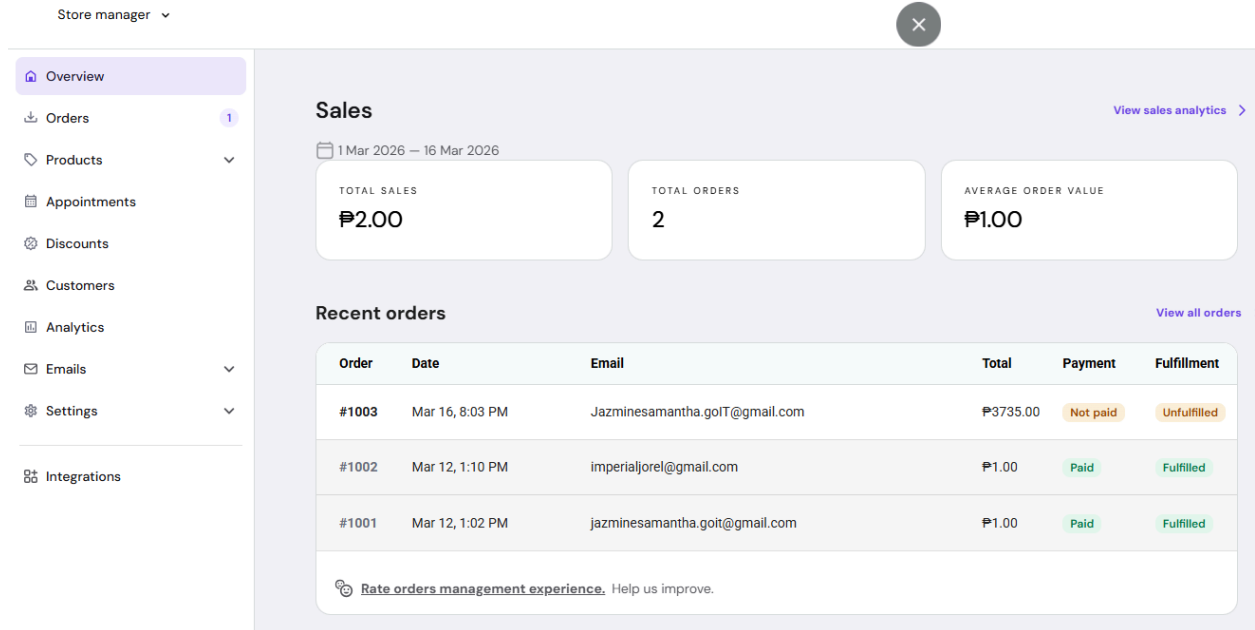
Store manager

Overview
Orders 1
Products
Appointments
Discounts
Customers
Analytics
Emails
Settings
Integrations

Sales
View sales analytics
1 Mar 2026 — 16 Mar 2026

TOTAL SALES
₱2.00

TOTAL ORDERS
2

AVERAGE ORDER VALUE
₱1.00

Recent orders
View all orders

| Order | Date | Email | Total | Payment | Fulfillment |
|---|---|---|---|---|---|
| #1003 | Mar 16, 8:03 PM | Jazminesamantha.goIT@gmail.com | ₱3735.00 | Not paid | Unfulfilled |
| #1002 | Mar 12, 1:10 PM | imperialjorel@gmail.com | ₱1.00 | Paid | Fulfilled |
| #1001 | Mar 12, 1:02 PM | jazminesamantha.goit@gmail.com | ₱1.00 | Paid | Fulfilled |

Rate orders management experience. Help us improve.